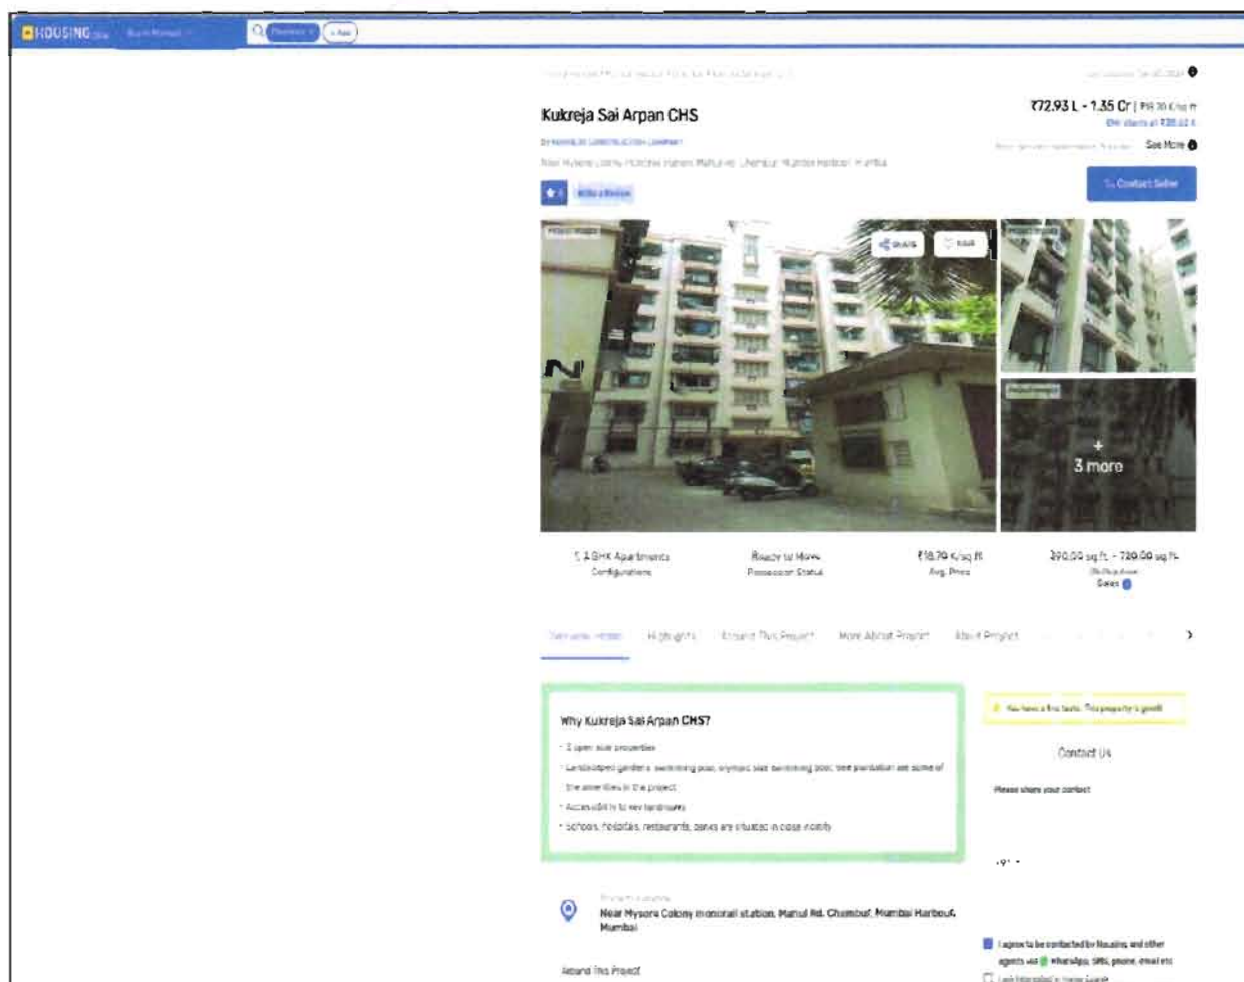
HOUSING.com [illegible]

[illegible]

Kukreja Sai Arpan CHS

₹72.93 L - 1.35 Cr | ₹18.70 K/sq ft
EMI starts at ₹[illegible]

By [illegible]

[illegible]

See More

Write a Review

Contact Seller

Share Save

+ 3 more

1, 2 BHK Apartments
Configurations

Ready to Move
Possession Status

₹18.70 K/sq ft
Avg. Price

390.00 sq ft - 720.00 sq ft
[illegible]
Sizes

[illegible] Highlights Around This Project More About Project About Project

Why Kukreja Sai Arpan CHS?

• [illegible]
• Landscaped gardens, swimming pool, olympic size swimming pool, tree plantation are some of the amenities in the project
• Accessibility to key landmarks
• Schools, hospitals, restaurants, banks are situated in close vicinity

You have a fine taste. This property is good!

Contact Us

Please share your contact

Near Mysore Colony monorail station, Mahul Rd, Chembur, Mumbai Harbour, Mumbai

Around This Project

I agree to be contacted by Housing and other agents via WhatsApp, SMS, phone, email etc

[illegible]